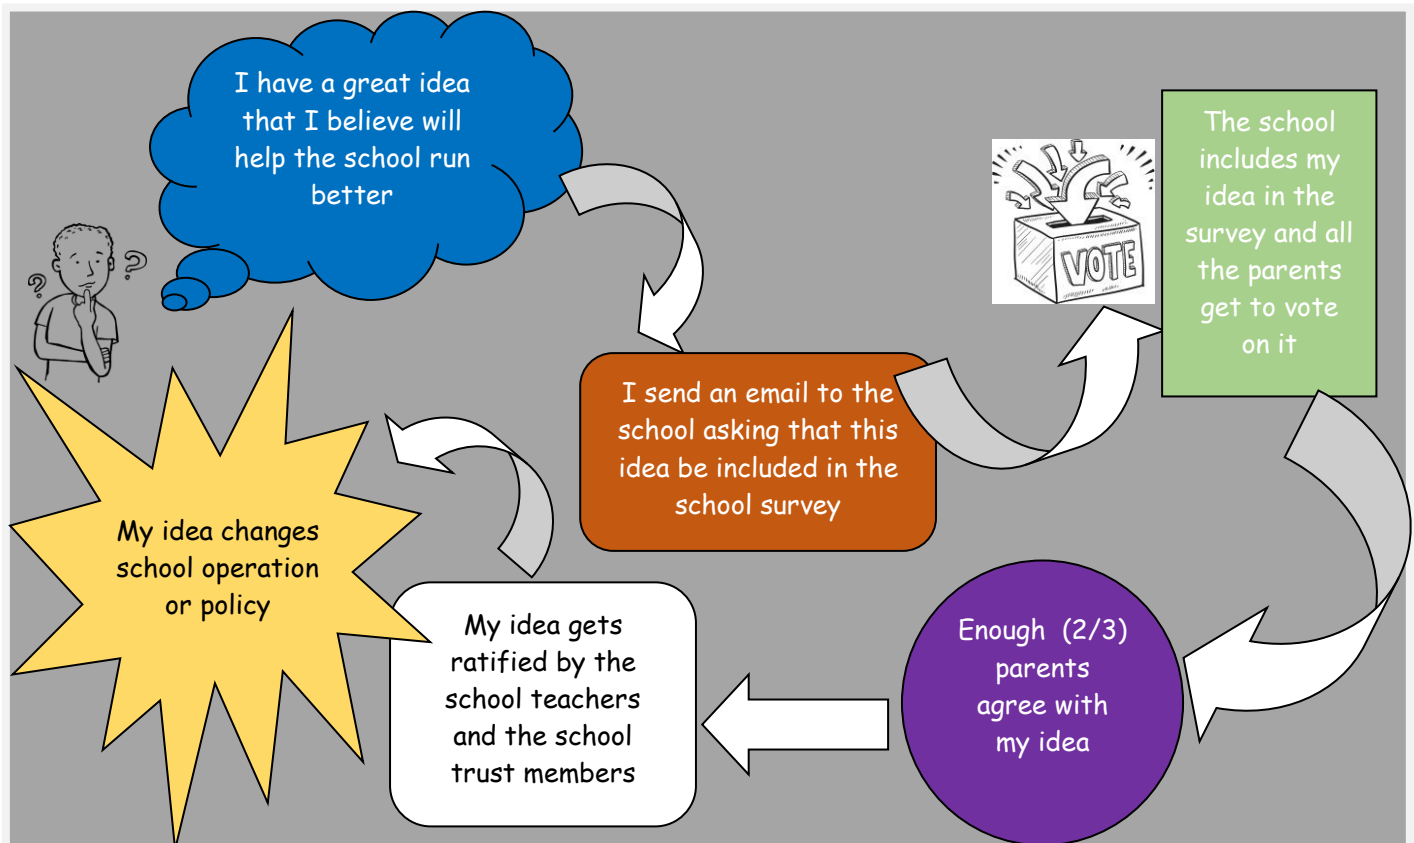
I have a great idea that I believe will help the school run better

I send an email to the school asking that this idea be included in the school survey

VOTE

The school includes my idea in the survey and all the parents get to vote on it

Enough (2/3) parents agree with my idea

My idea gets ratified by the school teachers and the school trust members

My idea changes school operation or policy